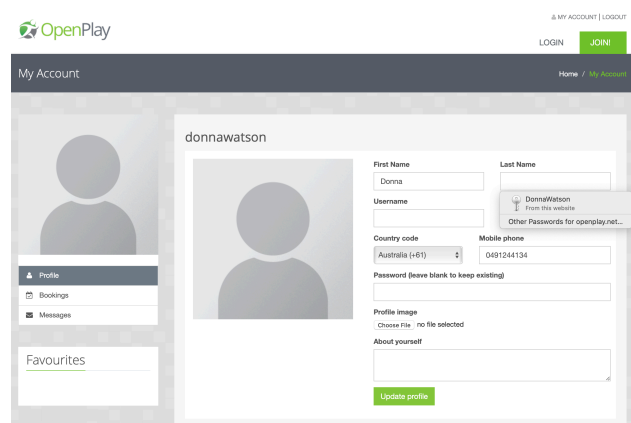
OpenPlay

MY ACCOUNT | LOGOUT

LOGIN

JOIN!

My Account

Home / My Account

Profile

Bookings

Messages

Favourites

donnawatson

First Name

Donna

Last Name

Username

DonnaWatson
From this website

Other Passwords for openplay.net...

Country code

Australia (+61)

Mobile phone

0491244134

Password (leave blank to keep existing)

Profile image

Choose File no file selected

About yourself

Update profile